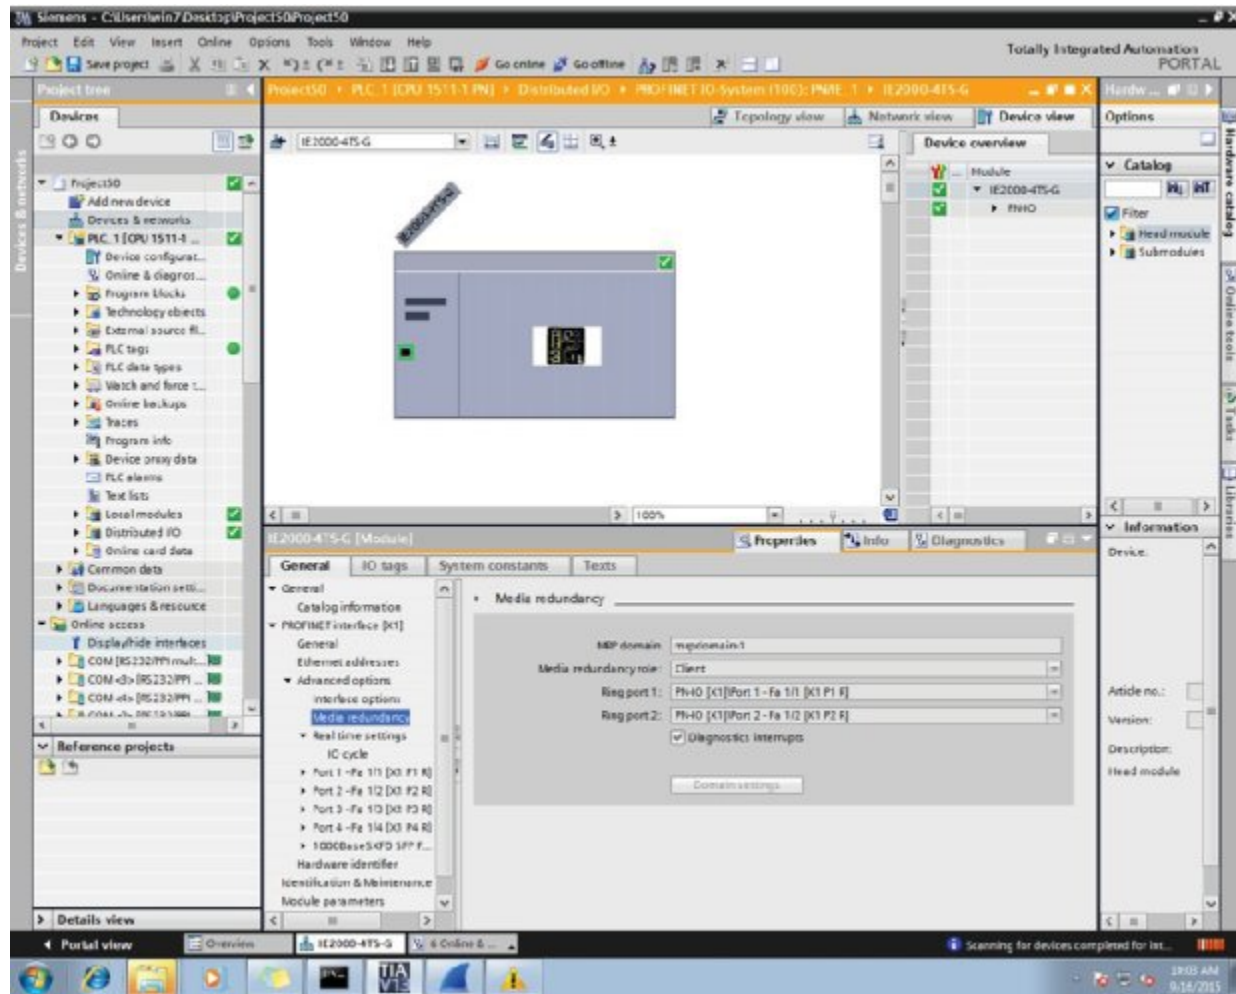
Siemens - C:\Users\win7\Desktop\Project50\Project50

Project Edit View Insert Online Options Tools Window Help

Save project Go online Go offline

Totally Integrated Automation PORTAL

Project tree

Devices

Project50
Add new device
Devices & networks
PLC_1 [CPU 1511-1 ...
Device configurat...
Online & diagnos...
Program blocks
Technology objects
External source fi...
PLC tags
PLC data types
Watch and force t...
Online backups
Traces
Program info
Device proxy data
PLC alarms
Text lists
Local modules
Distributed I/O
Online card data
Common data
Documentation setti...
Languages & resource
Online access
Display/hide interfaces
COM [RS232/PPI mult...
COM<3> [RS232/PPI ...
COM<4> [RS232/PPI ...

Reference projects

Details view

Project50 ▸ PLC_1 [CPU 1511-1 PN] ▸ Distributed I/O ▸ PROFINET IO-System (100): PN/IE_1 ▸ IE2000-4TS-G

Topology view Network view Device view

IE2000-4TS-G

IE2000-4TS-G

100%

Device overview

Module
IE2000-4TS-G
PNIO

IE2000-4TS-G [Module]

Properties Info Diagnostics

General IO tags System constants Texts

General
Catalog information
PROFINET interface [X1]
General
Ethernet addresses
Advanced options
Interface options
Media redundancy
Real time settings
IO cycle
Port 1 - Fa 1/1 [X1 P1 R]
Port 2 - Fa 1/2 [X1 P2 R]
Port 3 - Fa 1/3 [X1 P3 R]
Port 4 - Fa 1/4 [X1 P4 R]
1000BaseSXFD SFP F...
Hardware identifier
Identification & Maintenance
Module parameters

Media redundancy

MRP domain mrpdomain-1
Media redundancy role: Client
Ring port 1: PN-IO [X1]\Port 1 - Fa 1/1 [X1 P1 R]
Ring port 2: PN-IO [X1]\Port 2 - Fa 1/2 [X1 P2 R]
Diagnostics interrupts
Domain settings

Hardw...

Options

Catalog

Filter
Head module
Submodules

Information

Device:

Article no.:
Version:
Description:
Head module

Hardware catalog
Online tools
Tasks
Libraries

Devices & networks

Portal view Overview IE2000-4TS-G 6 Online & ...

Scanning for devices completed for int...

10:03 AM
9/14/2015